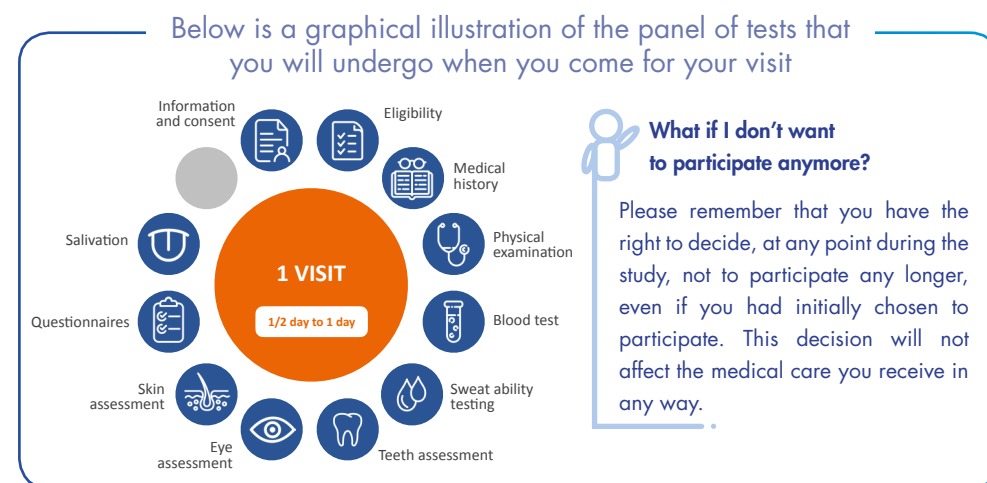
Below is a graphical illustration of the panel of tests that you will undergo when you come for your visit

Information and consent

Eligibility

Medical history

Physical examination

Blood test

Sweat ability testing

Teeth assessment

Eye assessment

Skin assessment

Questionnaires

Salivation

1 VISIT

1/2 day to 1 day

What if I don't want to participate anymore?

Please remember that you have the right to decide, at any point during the study, not to participate any longer, even if you had initially chosen to participate. This decision will not affect the medical care you receive in any way.